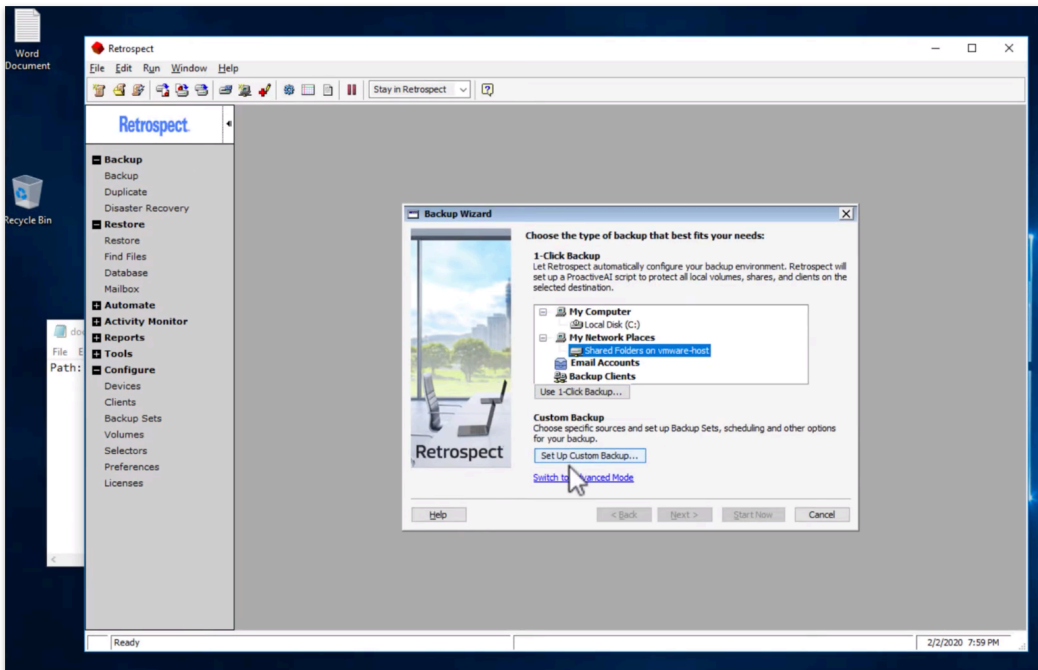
Word Document

Recycle Bin

Retrospect

File Edit Run Window Help

Stay in Retrospect

Retrospect.

Backup
Backup
Duplicate
Disaster Recovery
Restore
Restore
Find Files
Database
Mailbox
Automate
Activity Monitor
Reports
Tools
Configure
Devices
Clients
Backup Sets
Volumes
Selectors
Preferences
Licenses

do
File E
Path:

Backup Wizard

Choose the type of backup that best fits your needs:

1-Click Backup
Let Retrospect automatically configure your backup environment. Retrospect will set up a ProactiveAI script to protect all local volumes, shares, and clients on the selected destination.

My Computer
Local Disk (C:)
My Network Places
Shared Folders on vmware-host
Email Accounts
Backup Clients

Use 1-Click Backup...

Custom Backup
Choose specific sources and set up Backup Sets, scheduling and other options for your backup.

Set Up Custom Backup...

Switch to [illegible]vanced Mode

Retrospect

Help
< Back
Next >
Start Now
Cancel

Ready

2/2/2020 7:59 PM